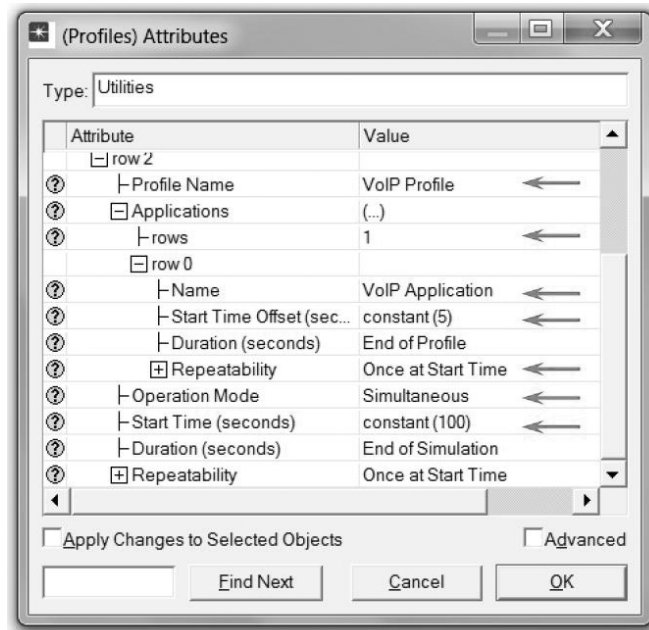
(Profiles) Attributes

Type: Utilities

| Attribute | Value |
|---|---|
| row 2 | |
| Profile Name | VoIP Profile |
| Applications | (...) |
| rows | 1 |
| row 0 | |
| Name | VoIP Application |
| Start Time Offset (sec... | constant (5) |
| Duration (seconds) | End of Profile |
| Repeatability | Once at Start Time |
| Operation Mode | Simultaneous |
| Start Time (seconds) | constant (100) |
| Duration (seconds) | End of Simulation |
| Repeatability | Once at Start Time |

Apply Changes to Selected Objects

Advanced

Find Next

Cancel

OK